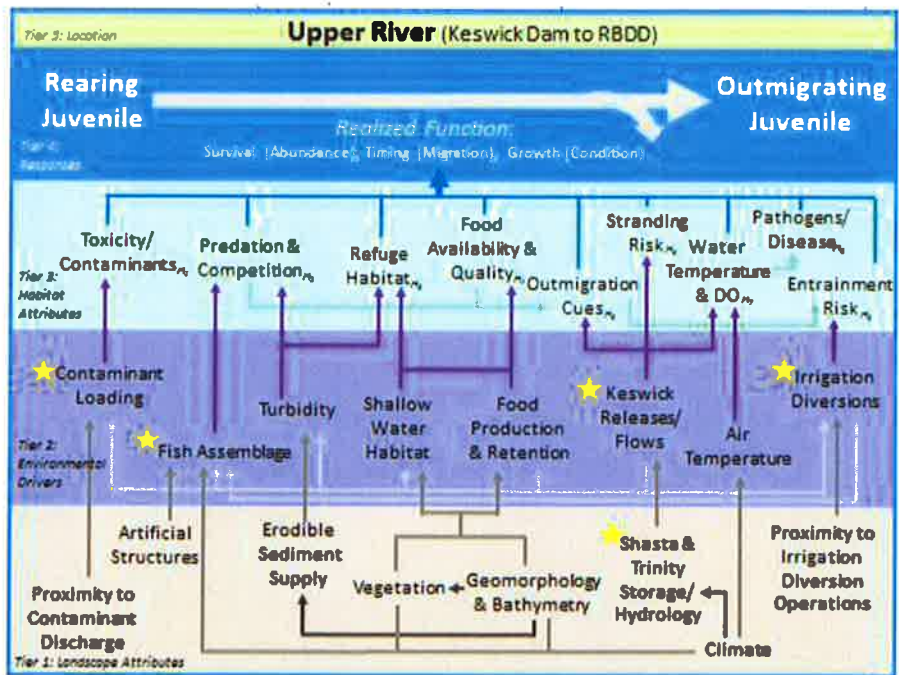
Tier 5: Location

Upper River (Keswick Dam to RBDD)

Rearing Juvenile

Outmigrating Juvenile

Tier 4: Response

Realized Function:

Survival (Abundance), Timing (Migration), Growth (Condition)

Tier 3: Habitat Attributes

Toxicity/ Contaminants$_{\wedge}$

Predation & Competition$_{\wedge}$

Refuge Habitat$_{\wedge}$

Food Availability & Quality$_{\wedge}$

Outmigration Cues$_{\wedge}$

Stranding Risk$_{\wedge}$

Water Temperature & DO$_{\wedge}$

Pathogens/ Disease$_{\wedge}$

Entrainment Risk$_{\wedge}$

Tier 2: Environmental Drivers

Contaminant Loading

Fish Assemblage

Turbidity

Shallow Water Habitat

Food Production & Retention

Keswick Releases/ Flows

Air Temperature

Irrigation Diversions

Tier 1: Landscape Attributes

Proximity to Contaminant Discharge

Artificial Structures

Erodible Sediment Supply

Vegetation

Geomorphology & Bathymetry

Shasta & Trinity Storage/ Hydrology

Climate

Proximity to Irrigation Diversion Operations